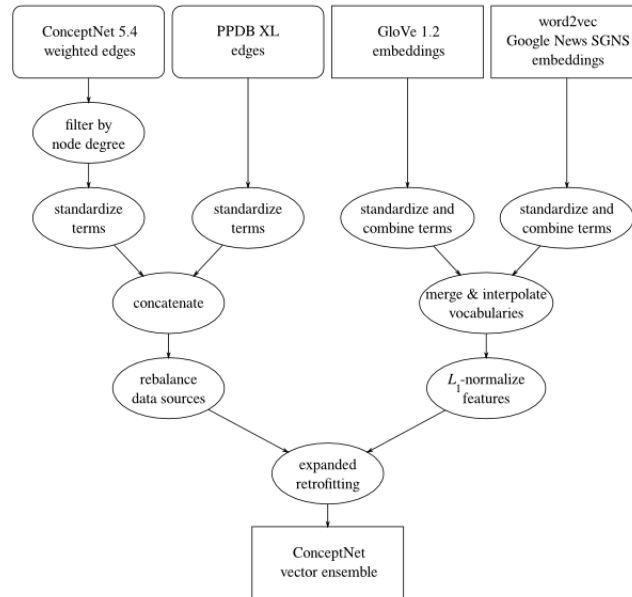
ConceptNet 5.4 weighted edges

PPDB XL edges

GloVe 1.2 embeddings

word2vec Google News SGNS embeddings

filter by node degree

standardize terms

standardize terms

standardize and combine terms

standardize and combine terms

concatenate

merge & interpolate vocabularies

rebalance data sources

$L_1$-normalize features

expanded retrofitting

ConceptNet vector ensemble